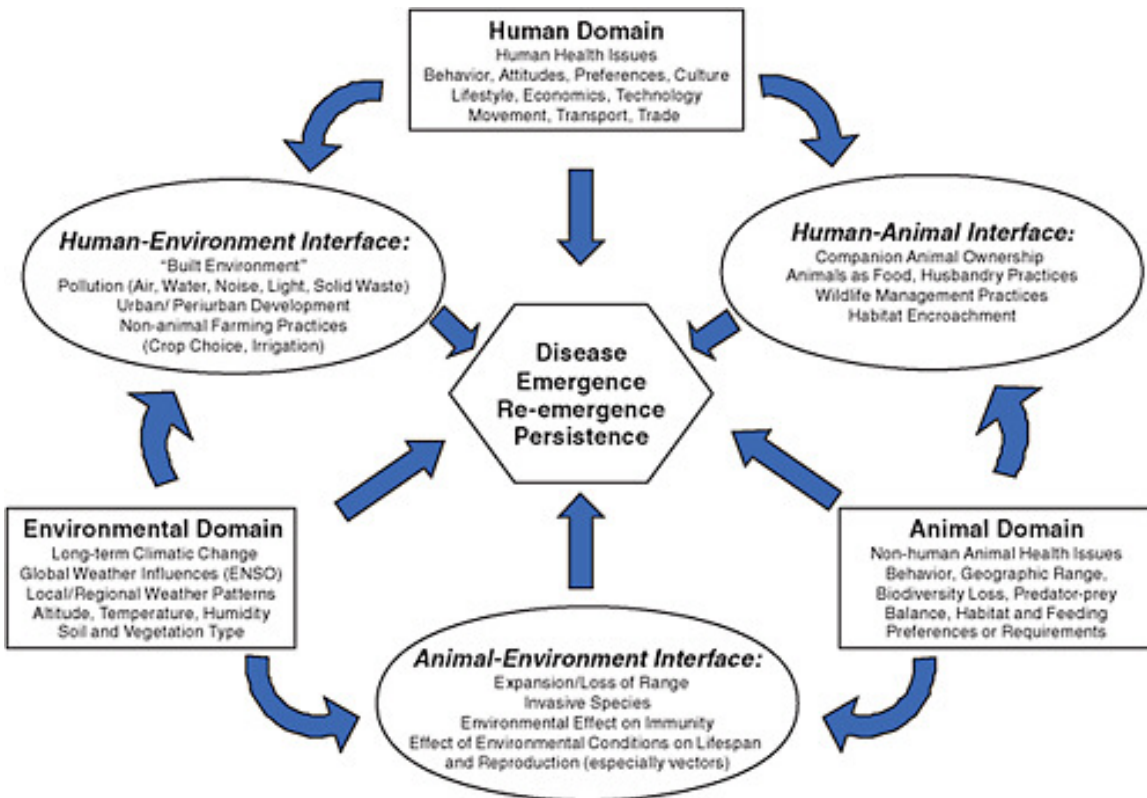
Human Domain
Human Health Issues
Behavior, Attitudes, Preferences, Culture
Lifestyle, Economics, Technology
Movement, Transport, Trade

Human-Environment Interface:
"Built Environment"
Pollution (Air, Water, Noise, Light, Solid Waste)
Urban/ Periurban Development
Non-animal Farming Practices
(Crop Choice, Irrigation)

Human-Animal Interface:
Companion Animal Ownership
Animals as Food, Husbandry Practices
Wildlife Management Practices
Habitat Encroachment

Disease
Emergence
Re-emergence
Persistence

Environmental Domain
Long-term Climatic Change
Global Weather Influences (ENSO)
Local/Regional Weather Patterns
Altitude, Temperature, Humidity
Soil and Vegetation Type

Animal Domain
Non-human Animal Health Issues
Behavior, Geographic Range,
Biodiversity Loss, Predator-prey
Balance, Habitat and Feeding
Preferences or Requirements

Animal-Environment Interface:
Expansion/Loss of Range
Invasive Species
Environmental Effect on Immunity
Effect of Environmental Conditions on Lifespan
and Reproduction (especially vectors)